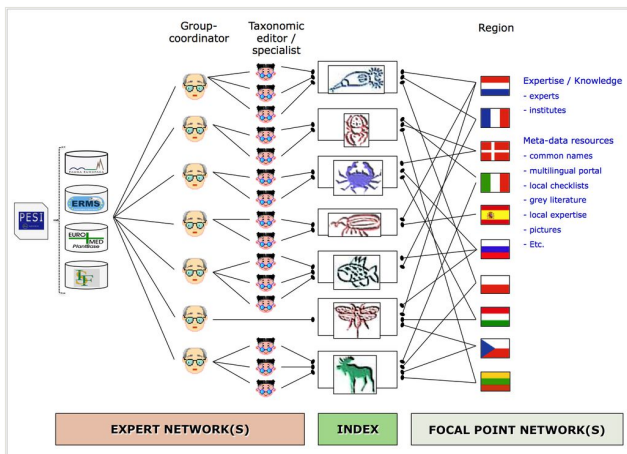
Group-coordinator

Taxonomic editor / specialist

Region

Expertise / Knowledge
- experts
- institutes

Meta-data resources
- common names
- multilingual portal
- local checklists
- grey literature
- local expertise
- pictures
- Etc.

PESI

ERMS

EURO+MED PlantBase

IF

EXPERT NETWORK(S)

INDEX

FOCAL POINT NETWORK(S)